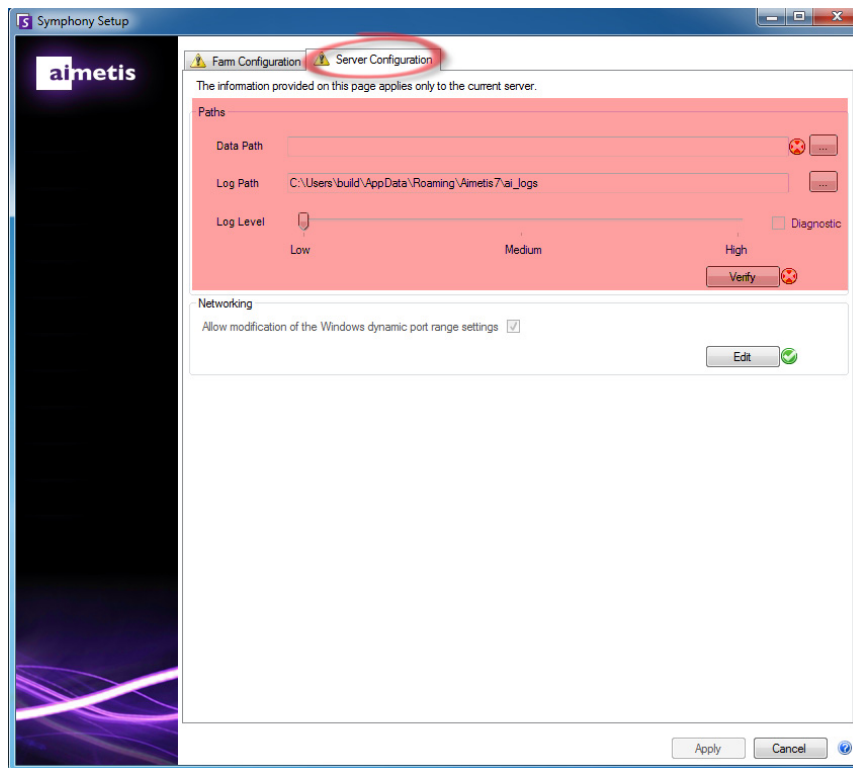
Symphony Setup

aimetis

Farm Configuration | Server Configuration

The information provided on this page applies only to the current server.

Paths

Data Path ...

Log Path C:\Users\build\AppData\Roaming\Aimetis7\ai_logs ...

Log Level

Diagnostic

Low Medium High

Verify

Networking

Allow modification of the Windows dynamic port range settings

Edit

Apply Cancel